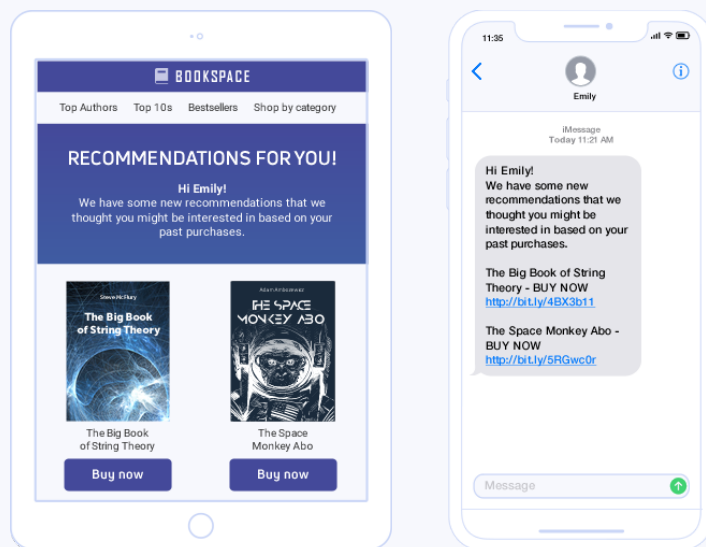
BOOKSPACE

Top Authors Top 10s Bestsellers Shop by category

RECOMMENDATIONS FOR YOU!

Hi Emily!
We have some new recommendations that we thought you might be interested in based on your past purchases.

Steve McFlury
The Big Book of String Theory

The Big Book of String Theory

Buy now

Adam Ambasewaz
THE SPACE MONKEY ABO

The Space Monkey Abo

Buy now

11:35

Emily

iMessage
Today 11:21 AM

Hi Emily!
We have some new recommendations that we thought you might be interested in based on your past purchases.

The Big Book of String Theory - BUY NOW
http://bit.ly/4BX3b11

The Space Monkey Abo - BUY NOW
http://bit.ly/5RGwc0r

Message